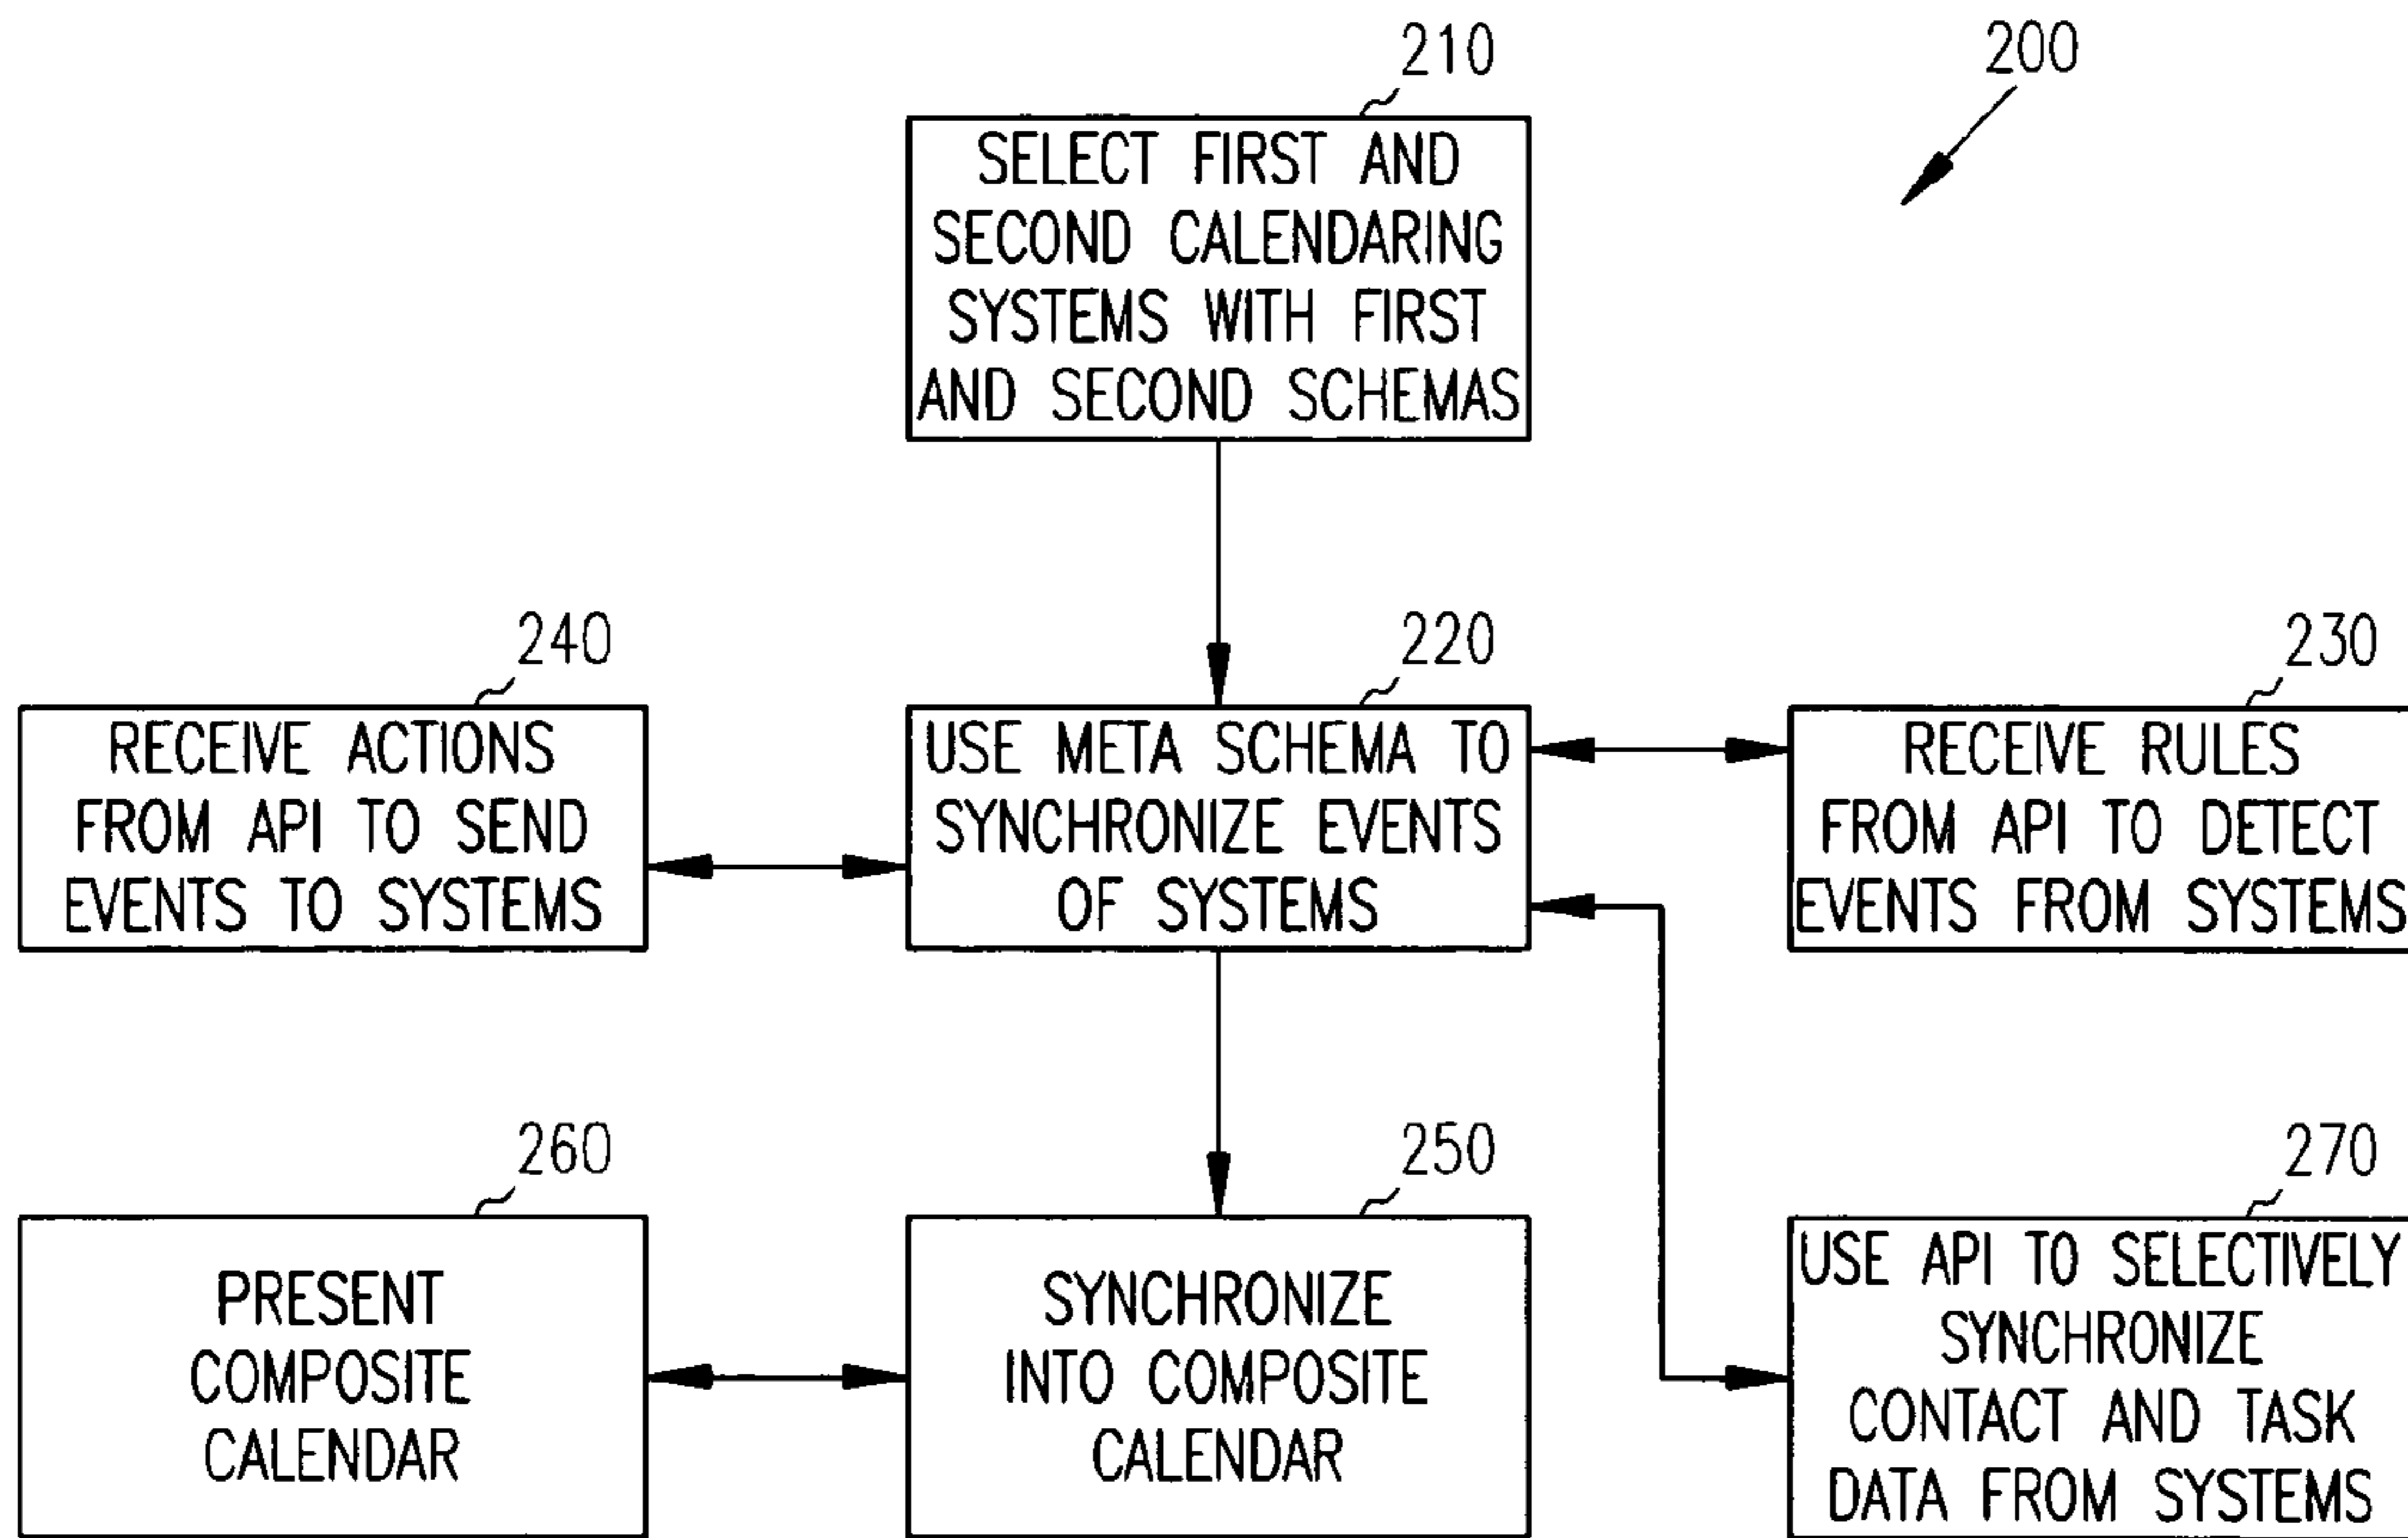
200

210
SELECT FIRST AND SECOND CALENDARING SYSTEMS WITH FIRST AND SECOND SCHEMAS

240
RECEIVE ACTIONS FROM API TO SEND EVENTS TO SYSTEMS

220
USE META SCHEMA TO SYNCHRONIZE EVENTS OF SYSTEMS

230
RECEIVE RULES FROM API TO DETECT EVENTS FROM SYSTEMS

260
PRESENT COMPOSITE CALENDAR

250
SYNCHRONIZE INTO COMPOSITE CALENDAR

270
USE API TO SELECTIVELY SYNCHRONIZE CONTACT AND TASK DATA FROM SYSTEMS